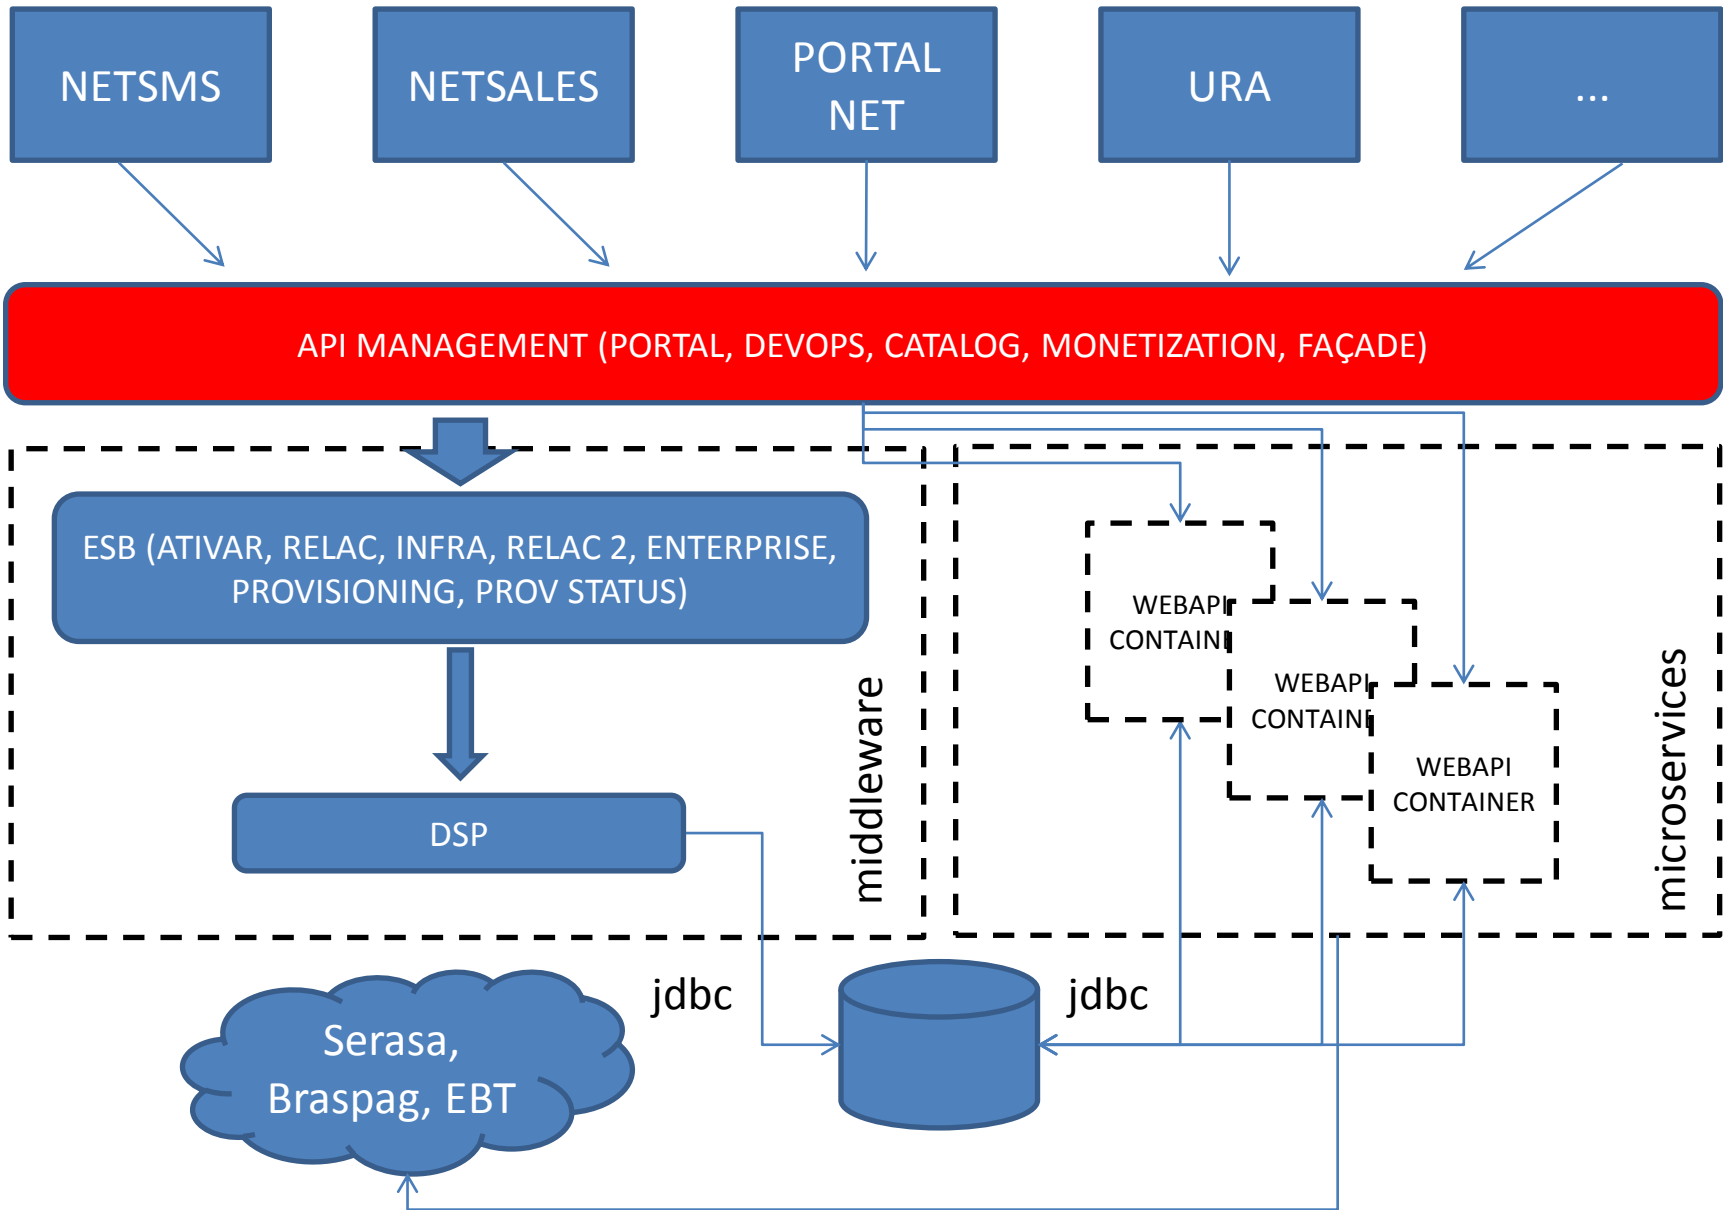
NETSMS

NETSALES

PORTAL NET

URA

...

API MANAGEMENT (PORTAL, DEVOPS, CATALOG, MONETIZATION, FAÇADE)

ESB (ATIVAR, RELAC, INFRA, RELAC 2, ENTERPRISE, PROVISIONING, PROV STATUS)

DSP

middleware

WEBAPI CONTAINI

WEBAPI CONTAINI

WEBAPI CONTAINER

microservices

jdbc

jdbc

Serasa, Braspag, EBT